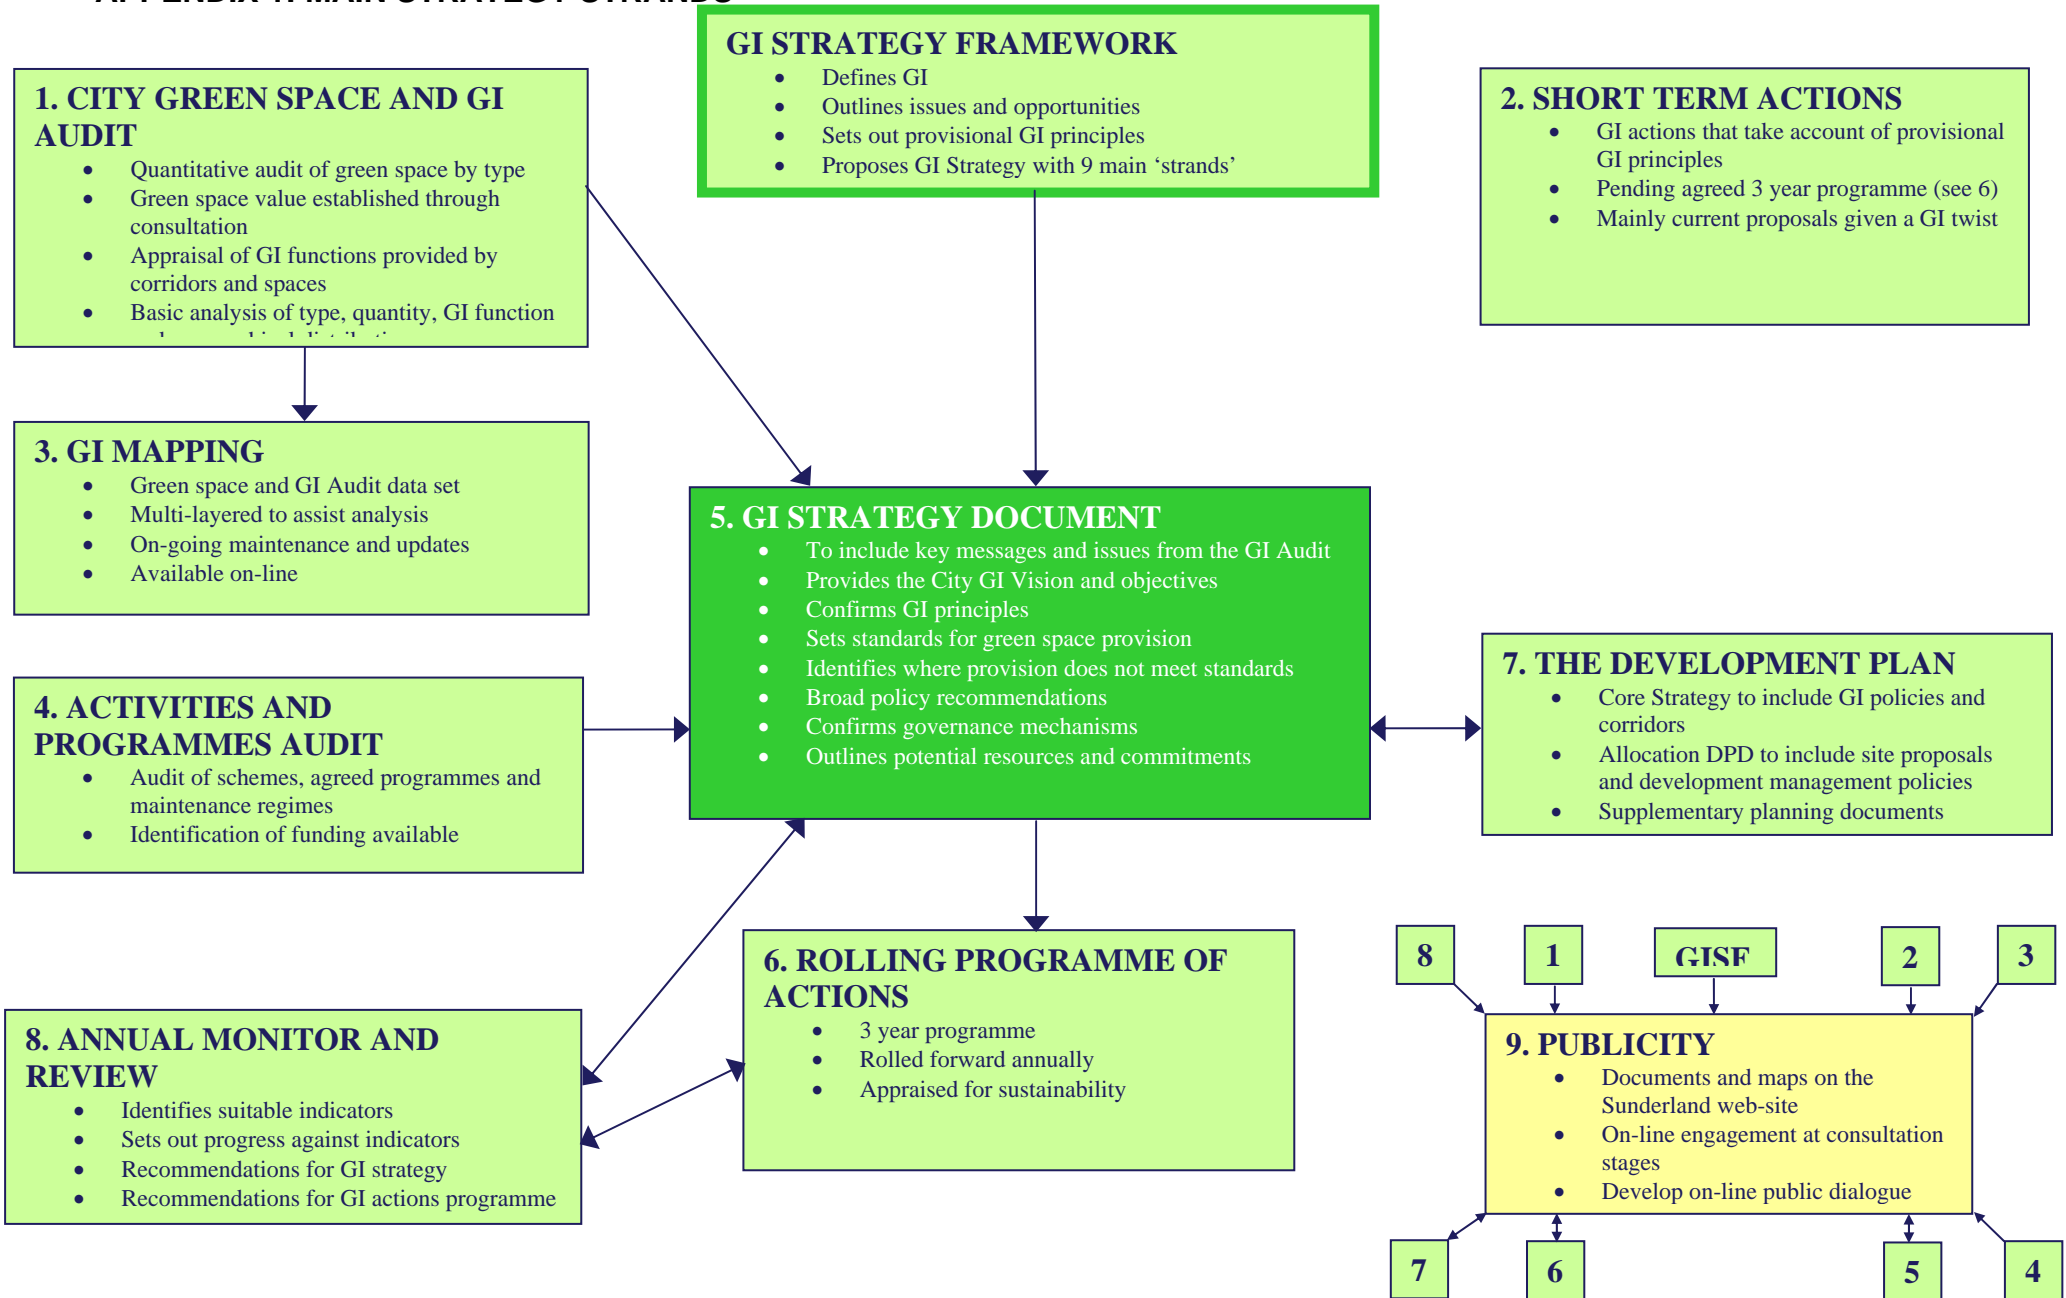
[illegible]

GI STRATEGY FRAMEWORK
- Defines GI
- Outlines issues and opportunities
- Sets out provisional GI principles
- Proposes GI Strategy with 9 main 'strands'

1. CITY GREEN SPACE AND GI AUDIT
- Quantitative audit of green space by type
- Green space value established through consultation
- Appraisal of GI functions provided by corridors and spaces
- Basic analysis of type, quantity, GI function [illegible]

2. SHORT TERM ACTIONS
- GI actions that take account of provisional GI principles
- Pending agreed 3 year programme (see 6)
- Mainly current proposals given a GI twist

3. GI MAPPING
- Green space and GI Audit data set
- Multi-layered to assist analysis
- On-going maintenance and updates
- Available on-line

5. GI STRATEGY DOCUMENT
- To include key messages and issues from the GI Audit
- Provides the City GI Vision and objectives
- Confirms GI principles
- Sets standards for green space provision
- Identifies where provision does not meet standards
- Broad policy recommendations
- Confirms governance mechanisms
- Outlines potential resources and commitments

4. ACTIVITIES AND PROGRAMMES AUDIT
- Audit of schemes, agreed programmes and maintenance regimes
- Identification of funding available

7. THE DEVELOPMENT PLAN
- Core Strategy to include GI policies and corridors
- Allocation DPD to include site proposals and development management policies
- Supplementary planning documents

6. ROLLING PROGRAMME OF ACTIONS
- 3 year programme
- Rolled forward annually
- Appraised for sustainability

8. ANNUAL MONITOR AND REVIEW
- Identifies suitable indicators
- Sets out progress against indicators
- Recommendations for GI strategy
- Recommendations for GI actions programme

8 1 GISF 2 3

9. PUBLICITY
- Documents and maps on the Sunderland web-site
- On-line engagement at consultation stages
- Develop on-line public dialogue

7 6 5 4